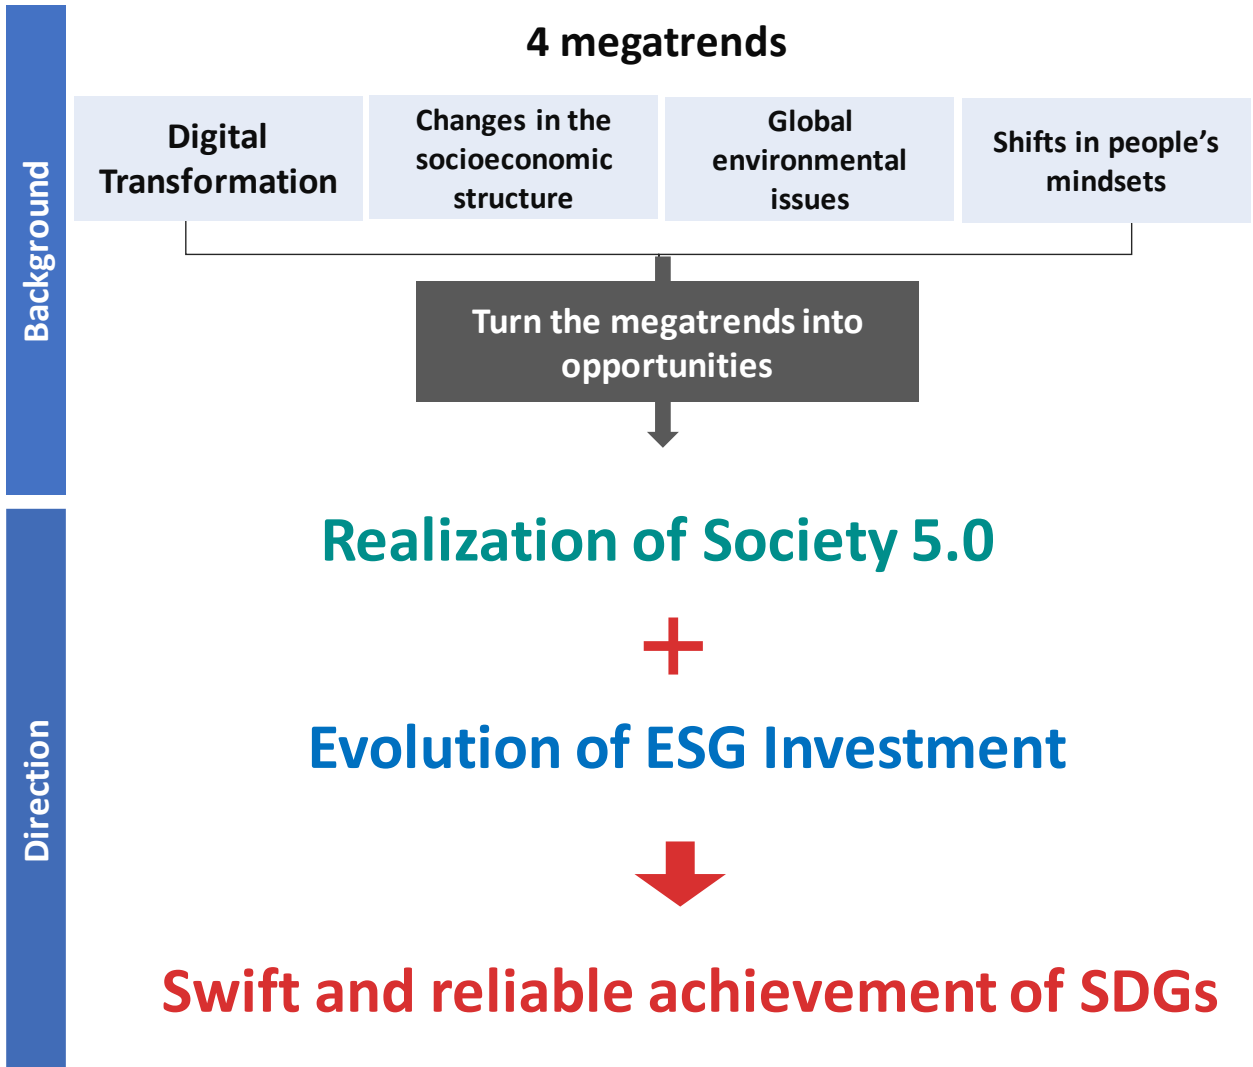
Background

4 megatrends

Digital Transformation

Changes in the socioeconomic structure

Global environmental issues

Shifts in people's mindsets

Turn the megatrends into opportunities

Direction

Realization of Society 5.0

+

Evolution of ESG Investment

Swift and reliable achievement of SDGs